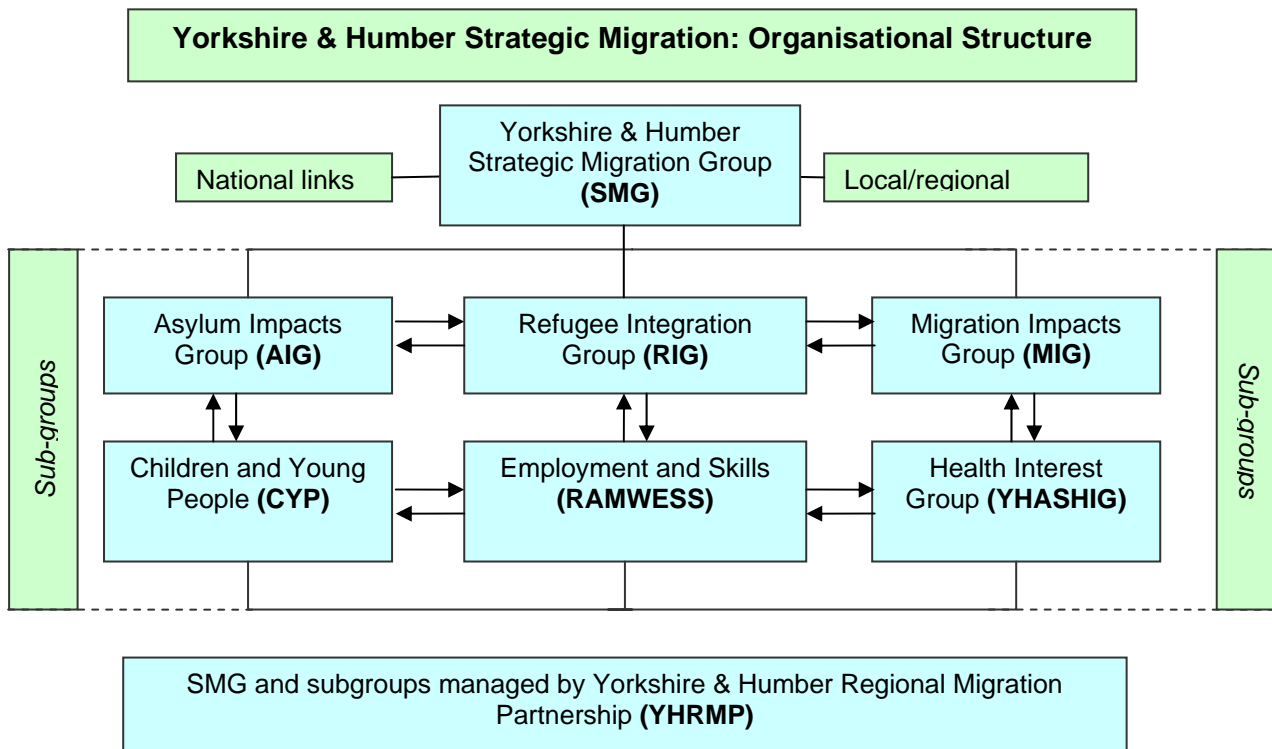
**Yorkshire & Humber Strategic Migration: Organisational Structure**

National links

Yorkshire & Humber Strategic Migration Group **(SMG)**

Local/regional

Sub-groups

Asylum Impacts Group **(AIG)**

Refugee Integration Group **(RIG)**

Migration Impacts Group **(MIG)**

Children and Young People **(CYP)**

Employment and Skills **(RAMWESS)**

Health Interest Group **(YHASHIG)**

Sub-groups

SMG and subgroups managed by Yorkshire & Humber Regional Migration Partnership **(YHRMP)**